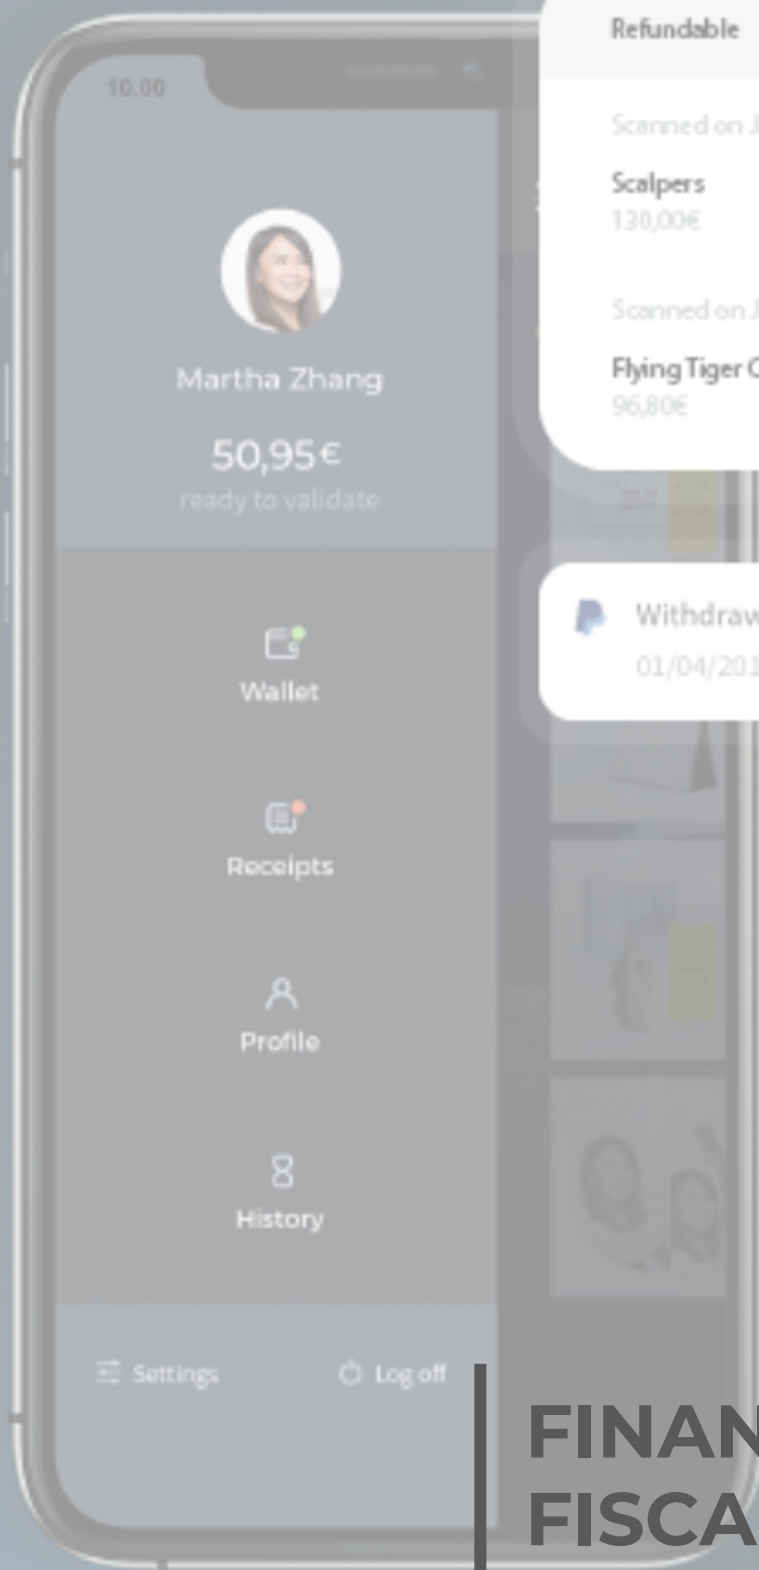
10.00

Martha Zhang

50,95€
ready to validate

Wallet

Receipts

Profile

History

Settings

Log off

Refundable

Scanned on J

Scalpers
130,00€

Scanned on J

Flying Tiger C
96,80€

Withdraw
01/04/201

FINAN
FISCA